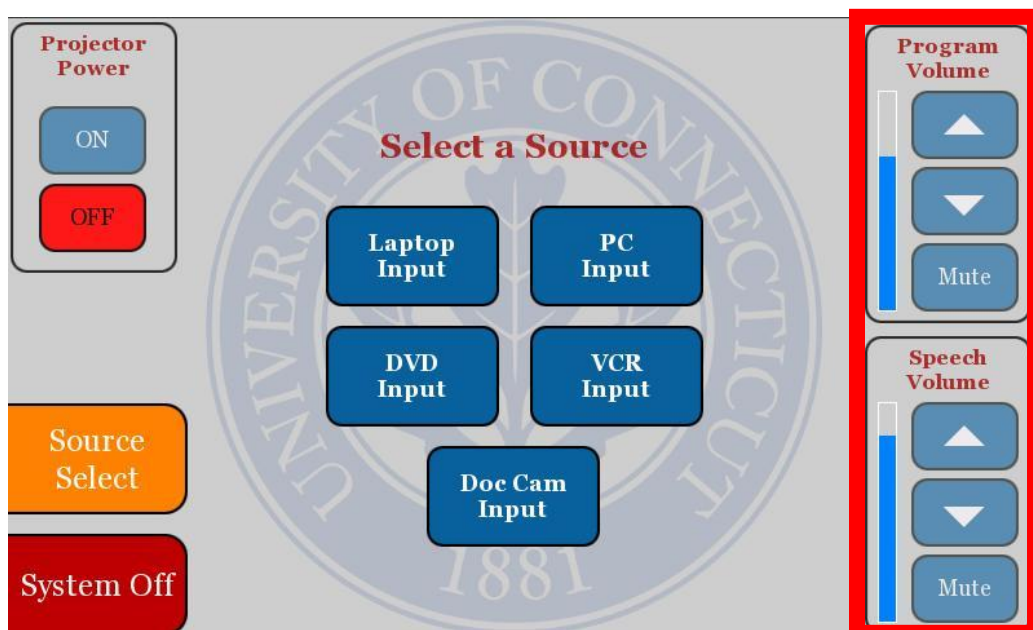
Projector Power

ON

OFF

Source Select

System Off

UNIVERSITY OF CONNECTICUT
1881

Select a Source

Laptop Input

PC Input

DVD Input

VCR Input

Doc Cam Input

Program Volume

Mute

Speech Volume

Mute